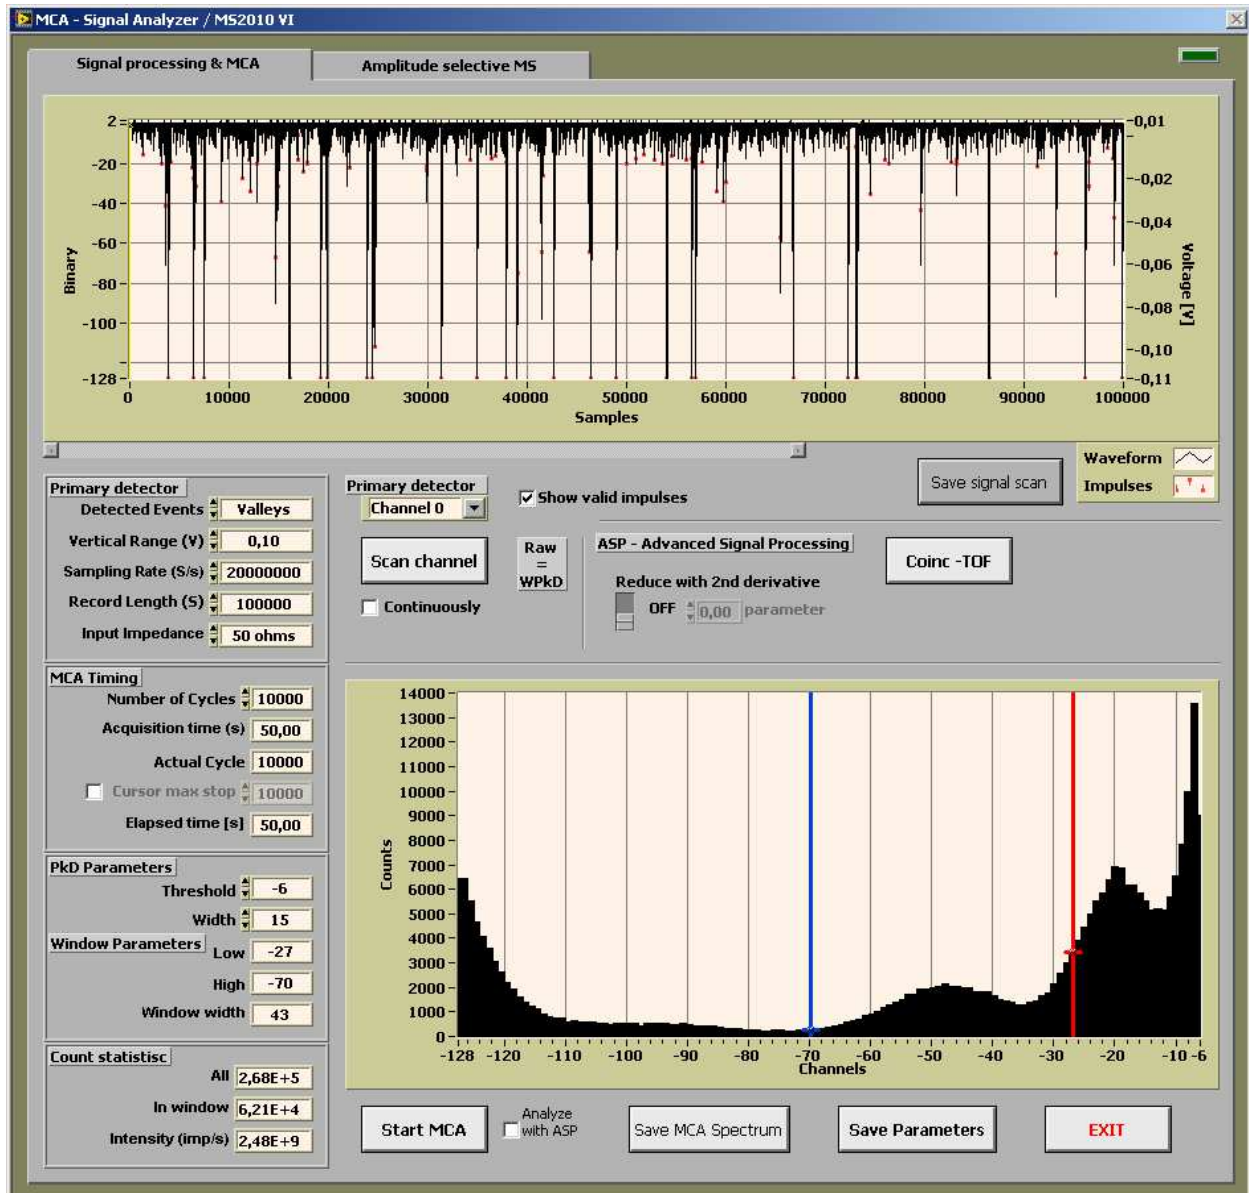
MCA - Signal Analyzer / MS2010 VI

Signal processing & MCA
Amplitude selective MS

2
-20
-40
-60
-80
-100
-128
Binary
0
10000
20000
30000
40000
50000
60000
70000
80000
90000
100000
Samples
-0,01
-0,02
-0,04
-0,06
-0,08
-0,10
-0,11
Voltage [V]

Waveform
Impulses
Save signal scan

Primary detector
Detected Events Valleys
Vertical Range (V) 0,10
Sampling Rate (S/s) 20000000
Record Length (S) 100000
Input Impedance 50 ohms

Primary detector
Channel 0
Show valid impulses
Scan channel
Continuously
Raw = WPkD
ASP - Advanced Signal Processing
Reduce with 2nd derivative
OFF 0,00 parameter
Coinc -TOF

MCA Timing
Number of Cycles 10000
Acquisition time (s) 50,00
Actual Cycle 10000
Cursor max stop 10000
Elapsed time [s] 50,00

PkD Parameters
Threshold -6
Width 15
Window Parameters
Low -27
High -70
Window width 43

Count statistisc
All 2,68E+5
In window 6,21E+4
Intensity (imp/s) 2,48E+9

14000
13000
12000
11000
10000
9000
8000
7000
6000
5000
4000
3000
2000
1000
0
Counts
-128 -120 -110 -100 -90 -80 -70 -60 -50 -40 -30 -20 -10 -6
Channels

Start MCA
Analyze with ASP
Save MCA Spectrum
Save Parameters
EXIT